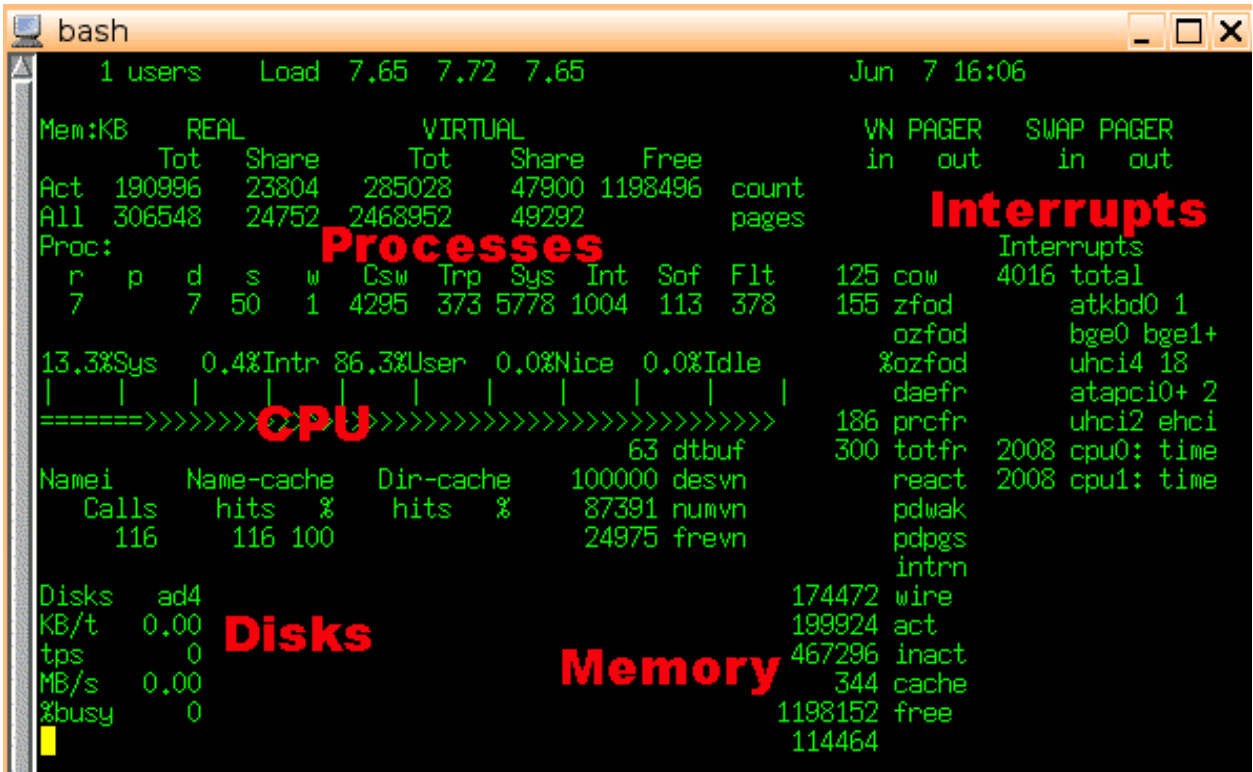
bash

1 users Load 7.65 7.72 7.65 Jun 7 16:06

Mem:KB REAL VIRTUAL VN PAGER SWAP PAGER
Tot Share Tot Share Free in out in out
Act 190996 23804 285028 47900 1198496 count
All 306548 24752 2468952 49292 pages

Interrupts

Proc: Processes
Interrupts
r p d s w Csw Trp Sys Int Sof Flt 125 cow 4016 total
7 7 50 1 4295 373 5778 1004 113 378 155 zfod atkbd0 1
ozfod bge0 bge1+
13.3%Sys 0.4%Intr 86.3%User 0.0%Nice 0.0%Idle %ozfod uhci4 18
| | | | | | | | | | | daefr atapci0+ 2
=======>>>>>>>>>>>>>>>>>>>>>>>>>>>>>>>>>>>>>>>>>>>> 186 prcfr uhci2 ehci
CPU
63 dtbuf 300 totfr 2008 cpu0: time
Namei Name-cache Dir-cache 100000 desvn react 2008 cpu1: time
Calls hits % hits % 87391 numvn pdwak
116 116 100 24975 frevn pdpgs
intrn
Disks ad4 174472 wire
KB/t 0.00 Disks 199924 act
tps 0 Memory 467296 inact
MB/s 0.00 344 cache
%busy 0 1198152 free
114464